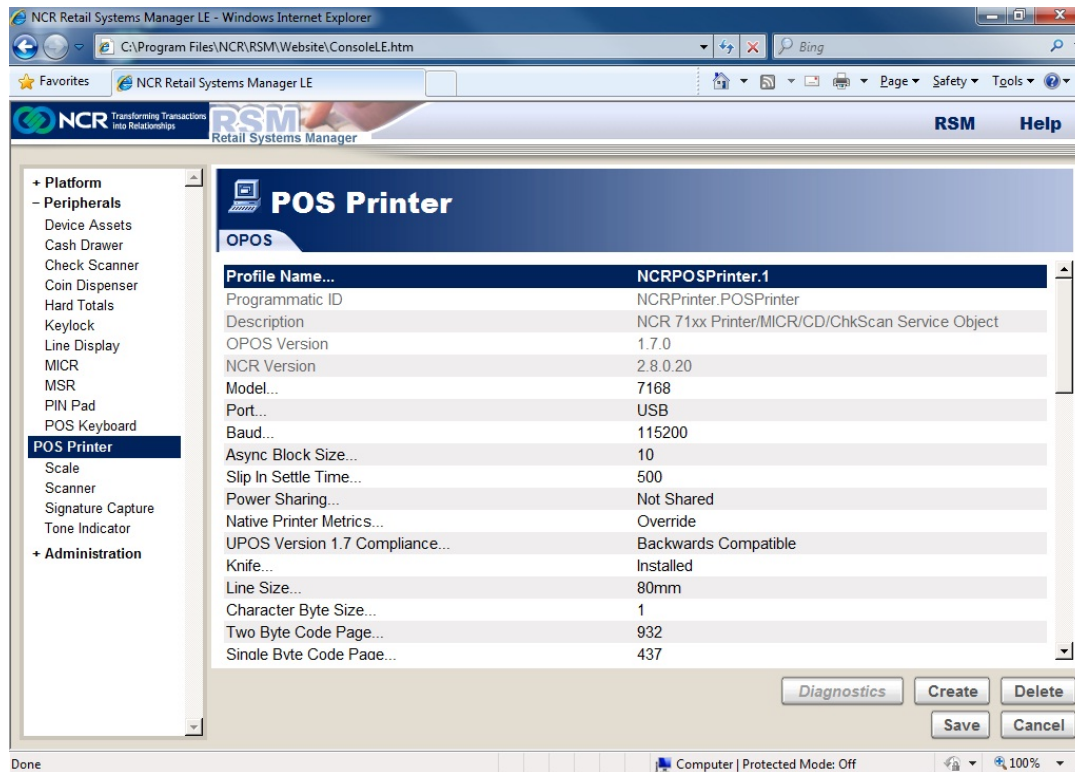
NCR Retail Systems Manager LE - Windows Internet Explorer

C:\Program Files\NCR\RSM\Website\ConsoleLE.htm

Bing

Favorites

NCR Retail Systems Manager LE

Page ▾ Safety ▾ Tools ▾

NCR Transforming Transactions into Relationships

RSM Retail Systems Manager

RSM Help

+ Platform
− Peripherals
Device Assets
Cash Drawer
Check Scanner
Coin Dispenser
Hard Totals
Keylock
Line Display
MICR
MSR
PIN Pad
POS Keyboard
POS Printer
Scale
Scanner
Signature Capture
Tone Indicator
+ Administration

POS Printer

OPOS

| Profile Name... | NCRPOSPrinter.1 |
|---|---|
| Programmatic ID | NCRPrinter.POSPrinter |
| Description | NCR 71xx Printer/MICR/CD/ChkScan Service Object |
| OPOS Version | 1.7.0 |
| NCR Version | 2.8.0.20 |
| Model... | 7168 |
| Port... | USB |
| Baud... | 115200 |
| Async Block Size... | 10 |
| Slip In Settle Time... | 500 |
| Power Sharing... | Not Shared |
| Native Printer Metrics... | Override |
| UPOS Version 1.7 Compliance... | Backwards Compatible |
| Knife... | Installed |
| Line Size... | 80mm |
| Character Byte Size... | 1 |
| Two Byte Code Page... | 932 |
| Single Byte Code Page... | 437 |

Diagnostics Create Delete
Save Cancel

Done

Computer | Protected Mode: Off

100%